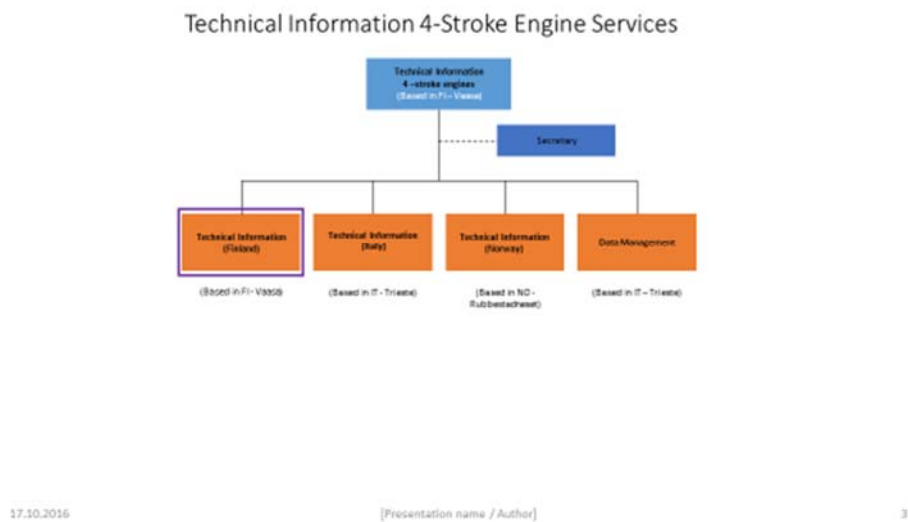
Technical Information 4-Stroke Engine Services

Technical Information
4 -stroke engines
(Based in FI - Vaasa)

Secretary

Technical Information
(Finland)

Technical Information
(Italy)

Technical Information
(Norway)

Data Management

(Based in FI - Vaasa)

(Based in IT - Trieste)

(Based in NO - Rubbestadneset)

(Based in IT - Trieste)

17.10.2016

[Presentation name / Author]

3